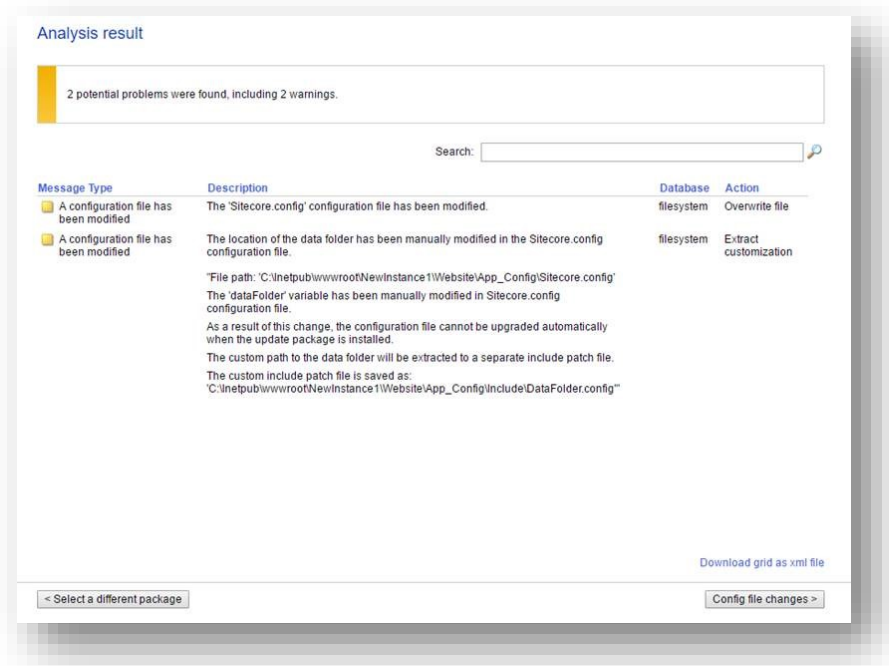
Analysis result

2 potential problems were found, including 2 warnings.

Search:

| Message Type | Description | Database | Action |
|---|---|---|---|
| A configuration file has been modified | The 'Sitecore.config' configuration file has been modified. | filesystem | Overwrite file |
| A configuration file has been modified | The location of the data folder has been manually modified in the Sitecore.config configuration file. "File path: 'C:\Inetpub\wwwroot\NewInstance1\Website\App_Config\Sitecore.config' The 'dataFolder' variable has been manually modified in Sitecore.config configuration file. As a result of this change, the configuration file cannot be upgraded automatically when the update package is installed. The custom path to the data folder will be extracted to a separate include patch file. The custom include patch file is saved as: 'C:\Inetpub\wwwroot\NewInstance1\Website\App_Config\Include\DataFolder.config'" | filesystem | Extract customization |

Download grid as xml file

< Select a different package

Config file changes >